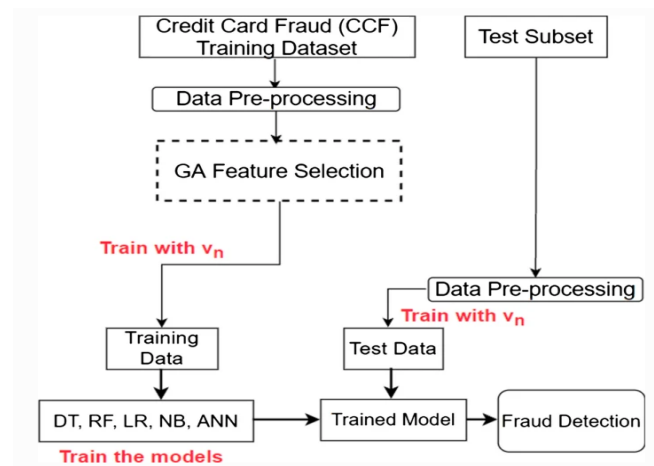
Credit Card Fraud (CCF) Training Dataset

Test Subset

Data Pre-processing

GA Feature Selection

Train with $v_n$

Data Pre-processing

Train with $v_n$

Training Data

Test Data

DT, RF, LR, NB, ANN

Trained Model

Fraud Detection

Train the models